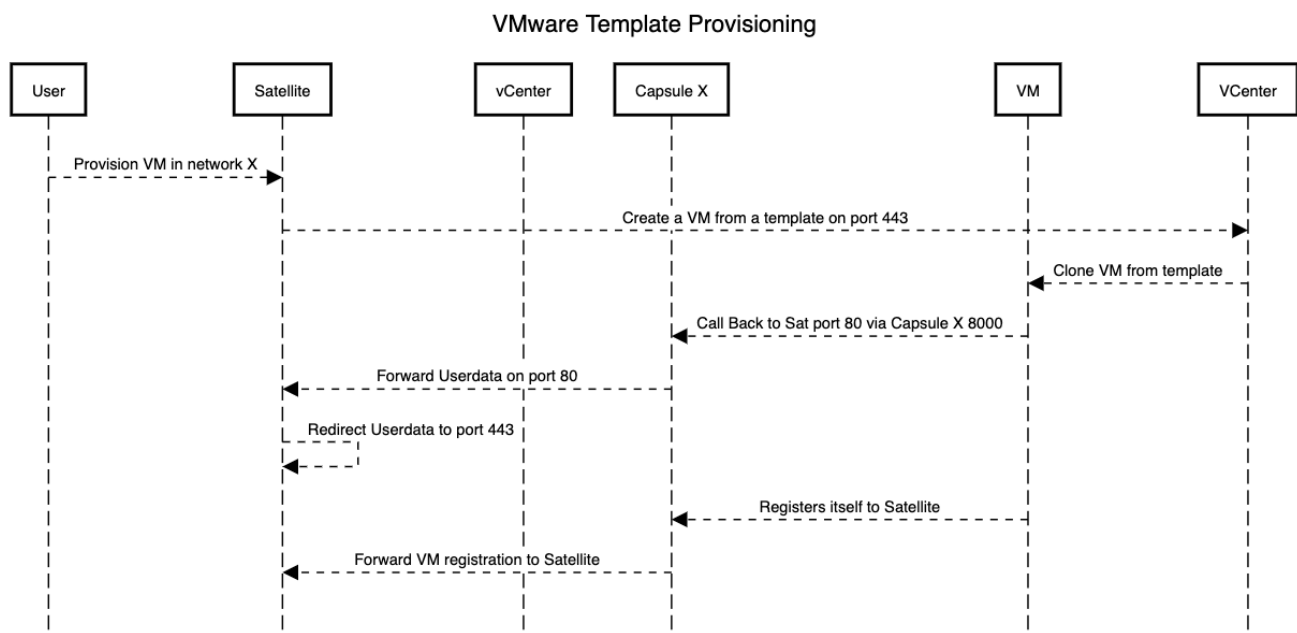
VMware Template Provisioning

User

Satellite

vCenter

Capsule X

VM

VCenter

Provision VM in network X

Create a VM from a template on port 443

Clone VM from template

Call Back to Sat port 80 via Capsule X 8000

Forward Userdata on port 80

Redirect Userdata to port 443

Registers itself to Satellite

Forward VM registration to Satellite